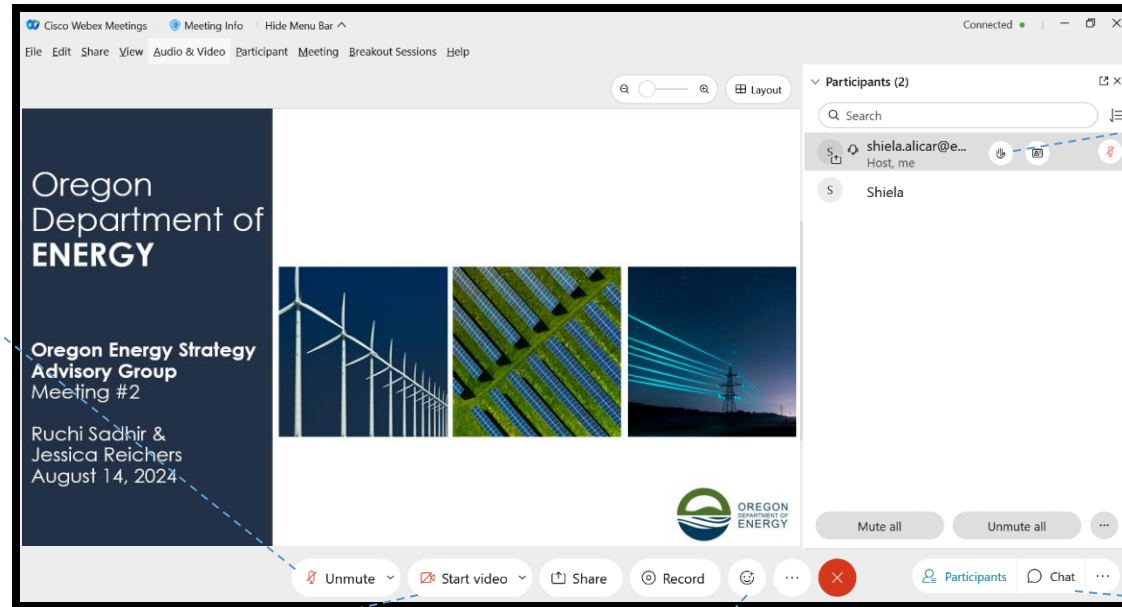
Cisco Webex Meetings   Meeting Info   Hide Menu Bar

Connected

File   Edit   Share   View   Audio & Video   Participant   Meeting   Breakout Sessions   Help

Layout

Oregon Department of ENERGY

Oregon Energy Strategy Advisory Group
Meeting #2

Ruchi Sadhir &
Jessica Reichers
August 14, 2024

OREGON DEPARTMENT OF ENERGY

Participants (2)

Search

shiela.alicar@e...
Host, me

Shiela

Mute all   Unmute all

Unmute   Start video   Share   Record

Participants   Chat